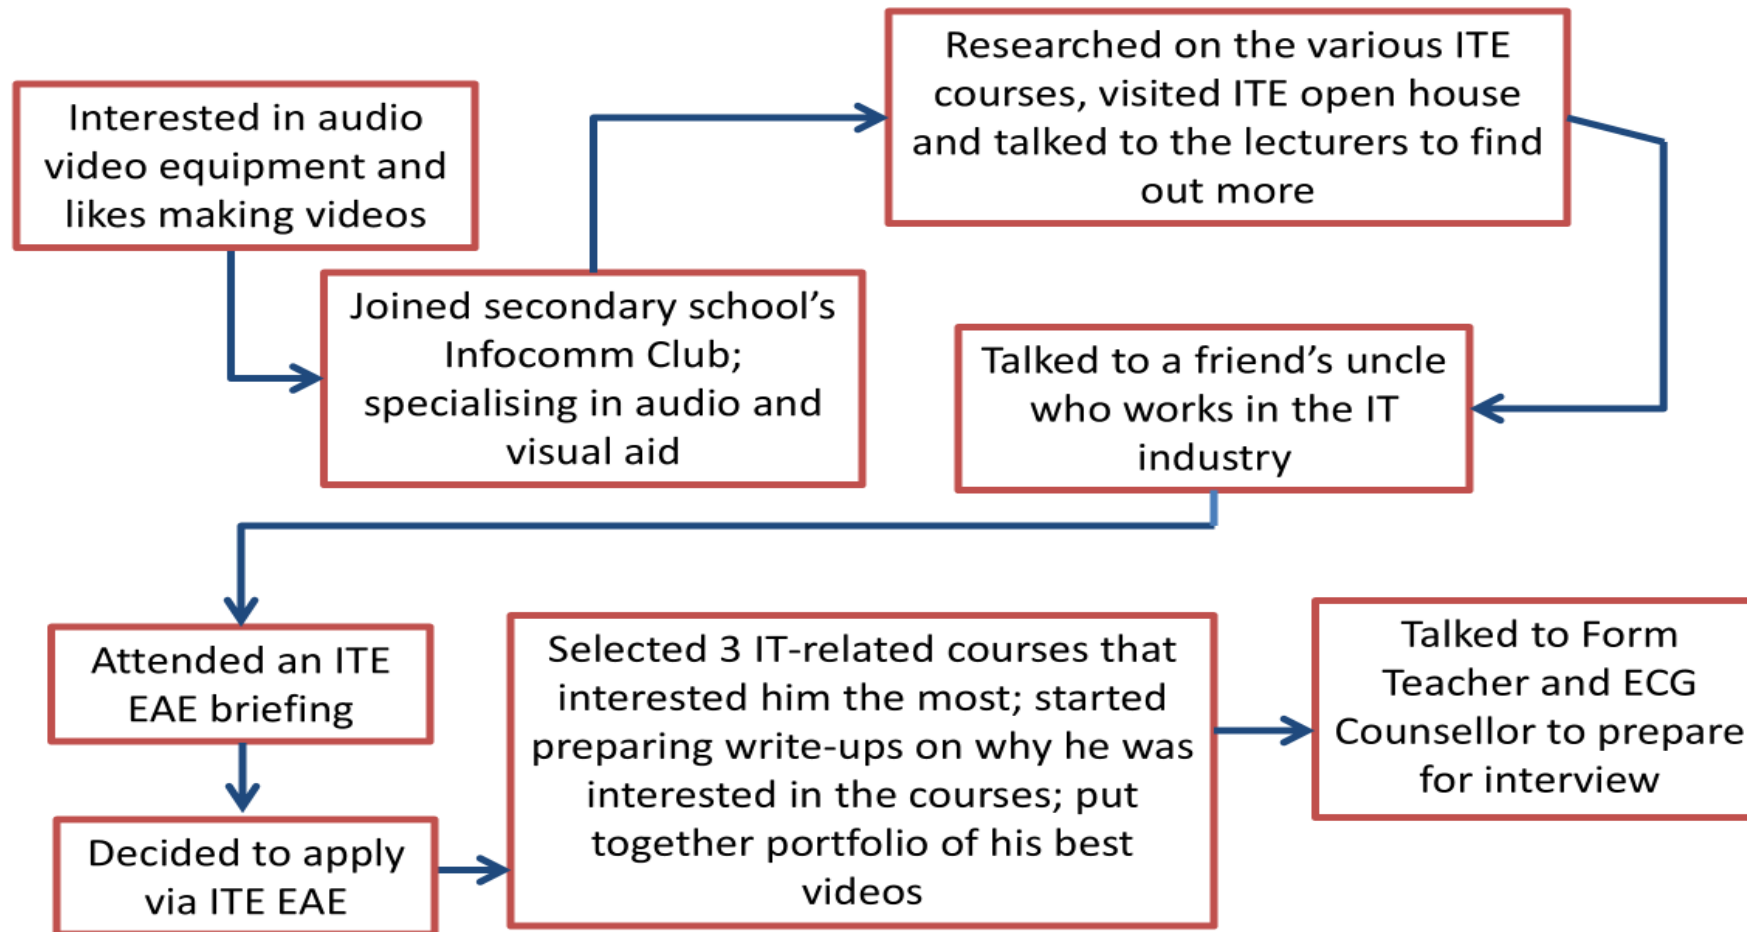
Interested in audio video equipment and likes making videos

Joined secondary school's Infocomm Club; specialising in audio and visual aid

Researched on the various ITE courses, visited ITE open house and talked to the lecturers to find out more

Talked to a friend's uncle who works in the IT industry

Attended an ITE EAE briefing

Decided to apply via ITE EAE

Selected 3 IT-related courses that interested him the most; started preparing write-ups on why he was interested in the courses; put together portfolio of his best videos

Talked to Form Teacher and ECG Counsellor to prepare for interview